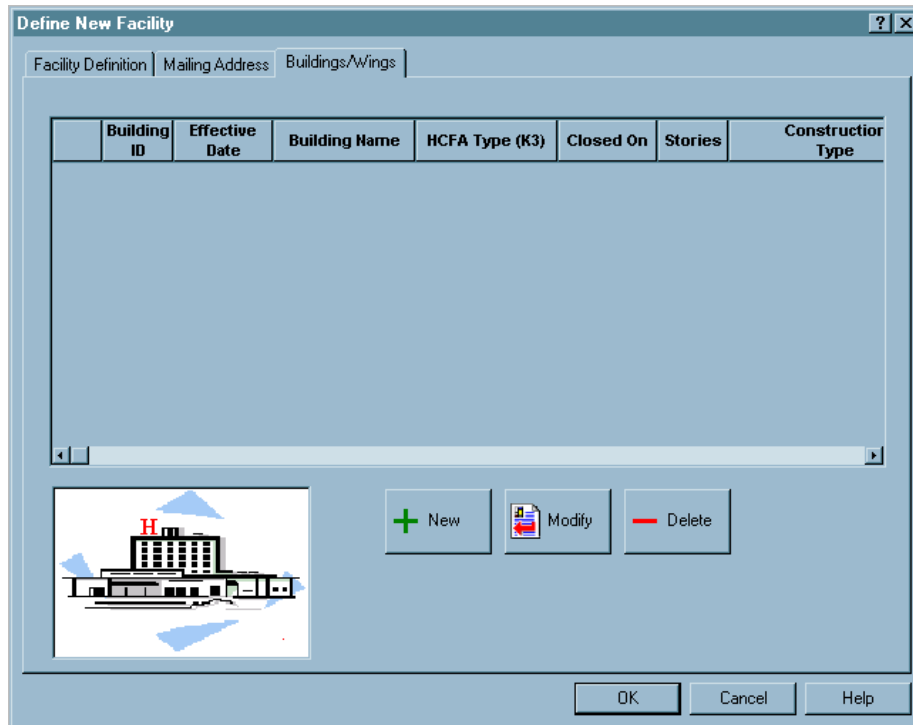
Define New Facility

?

Facility Definition | Mailing Address | Buildings/Wings

| | Building ID | Effective Date | Building Name | HCFA Type (K3) | Closed On | Stories | Construction Type |
|---|---|---|---|---|---|---|---|

H

New

Modify

Delete

OK

Cancel

Help